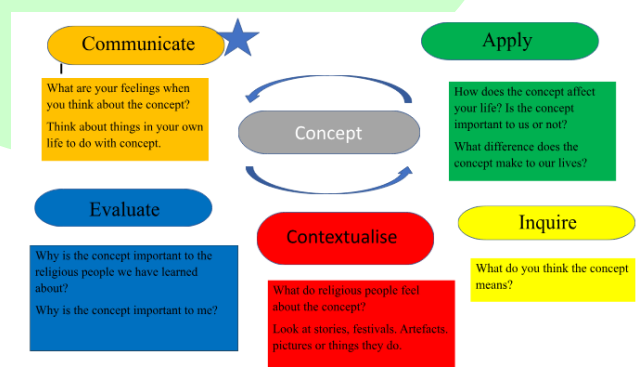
Communicate

What are your feelings when you think about the concept?

Think about things in your own life to do with concept.

Apply

How does the concept affect your life? Is the concept important to us or not?

What difference does the concept make to our lives?

Concept

Evaluate

Why is the concept important to the religious people we have learned about?

Why is the concept important to me?

Contextualise

What do religious people feel about the concept?

Look at stories, festivals, Artefacts, pictures or things they do.

Inquire

What do you think the concept means?